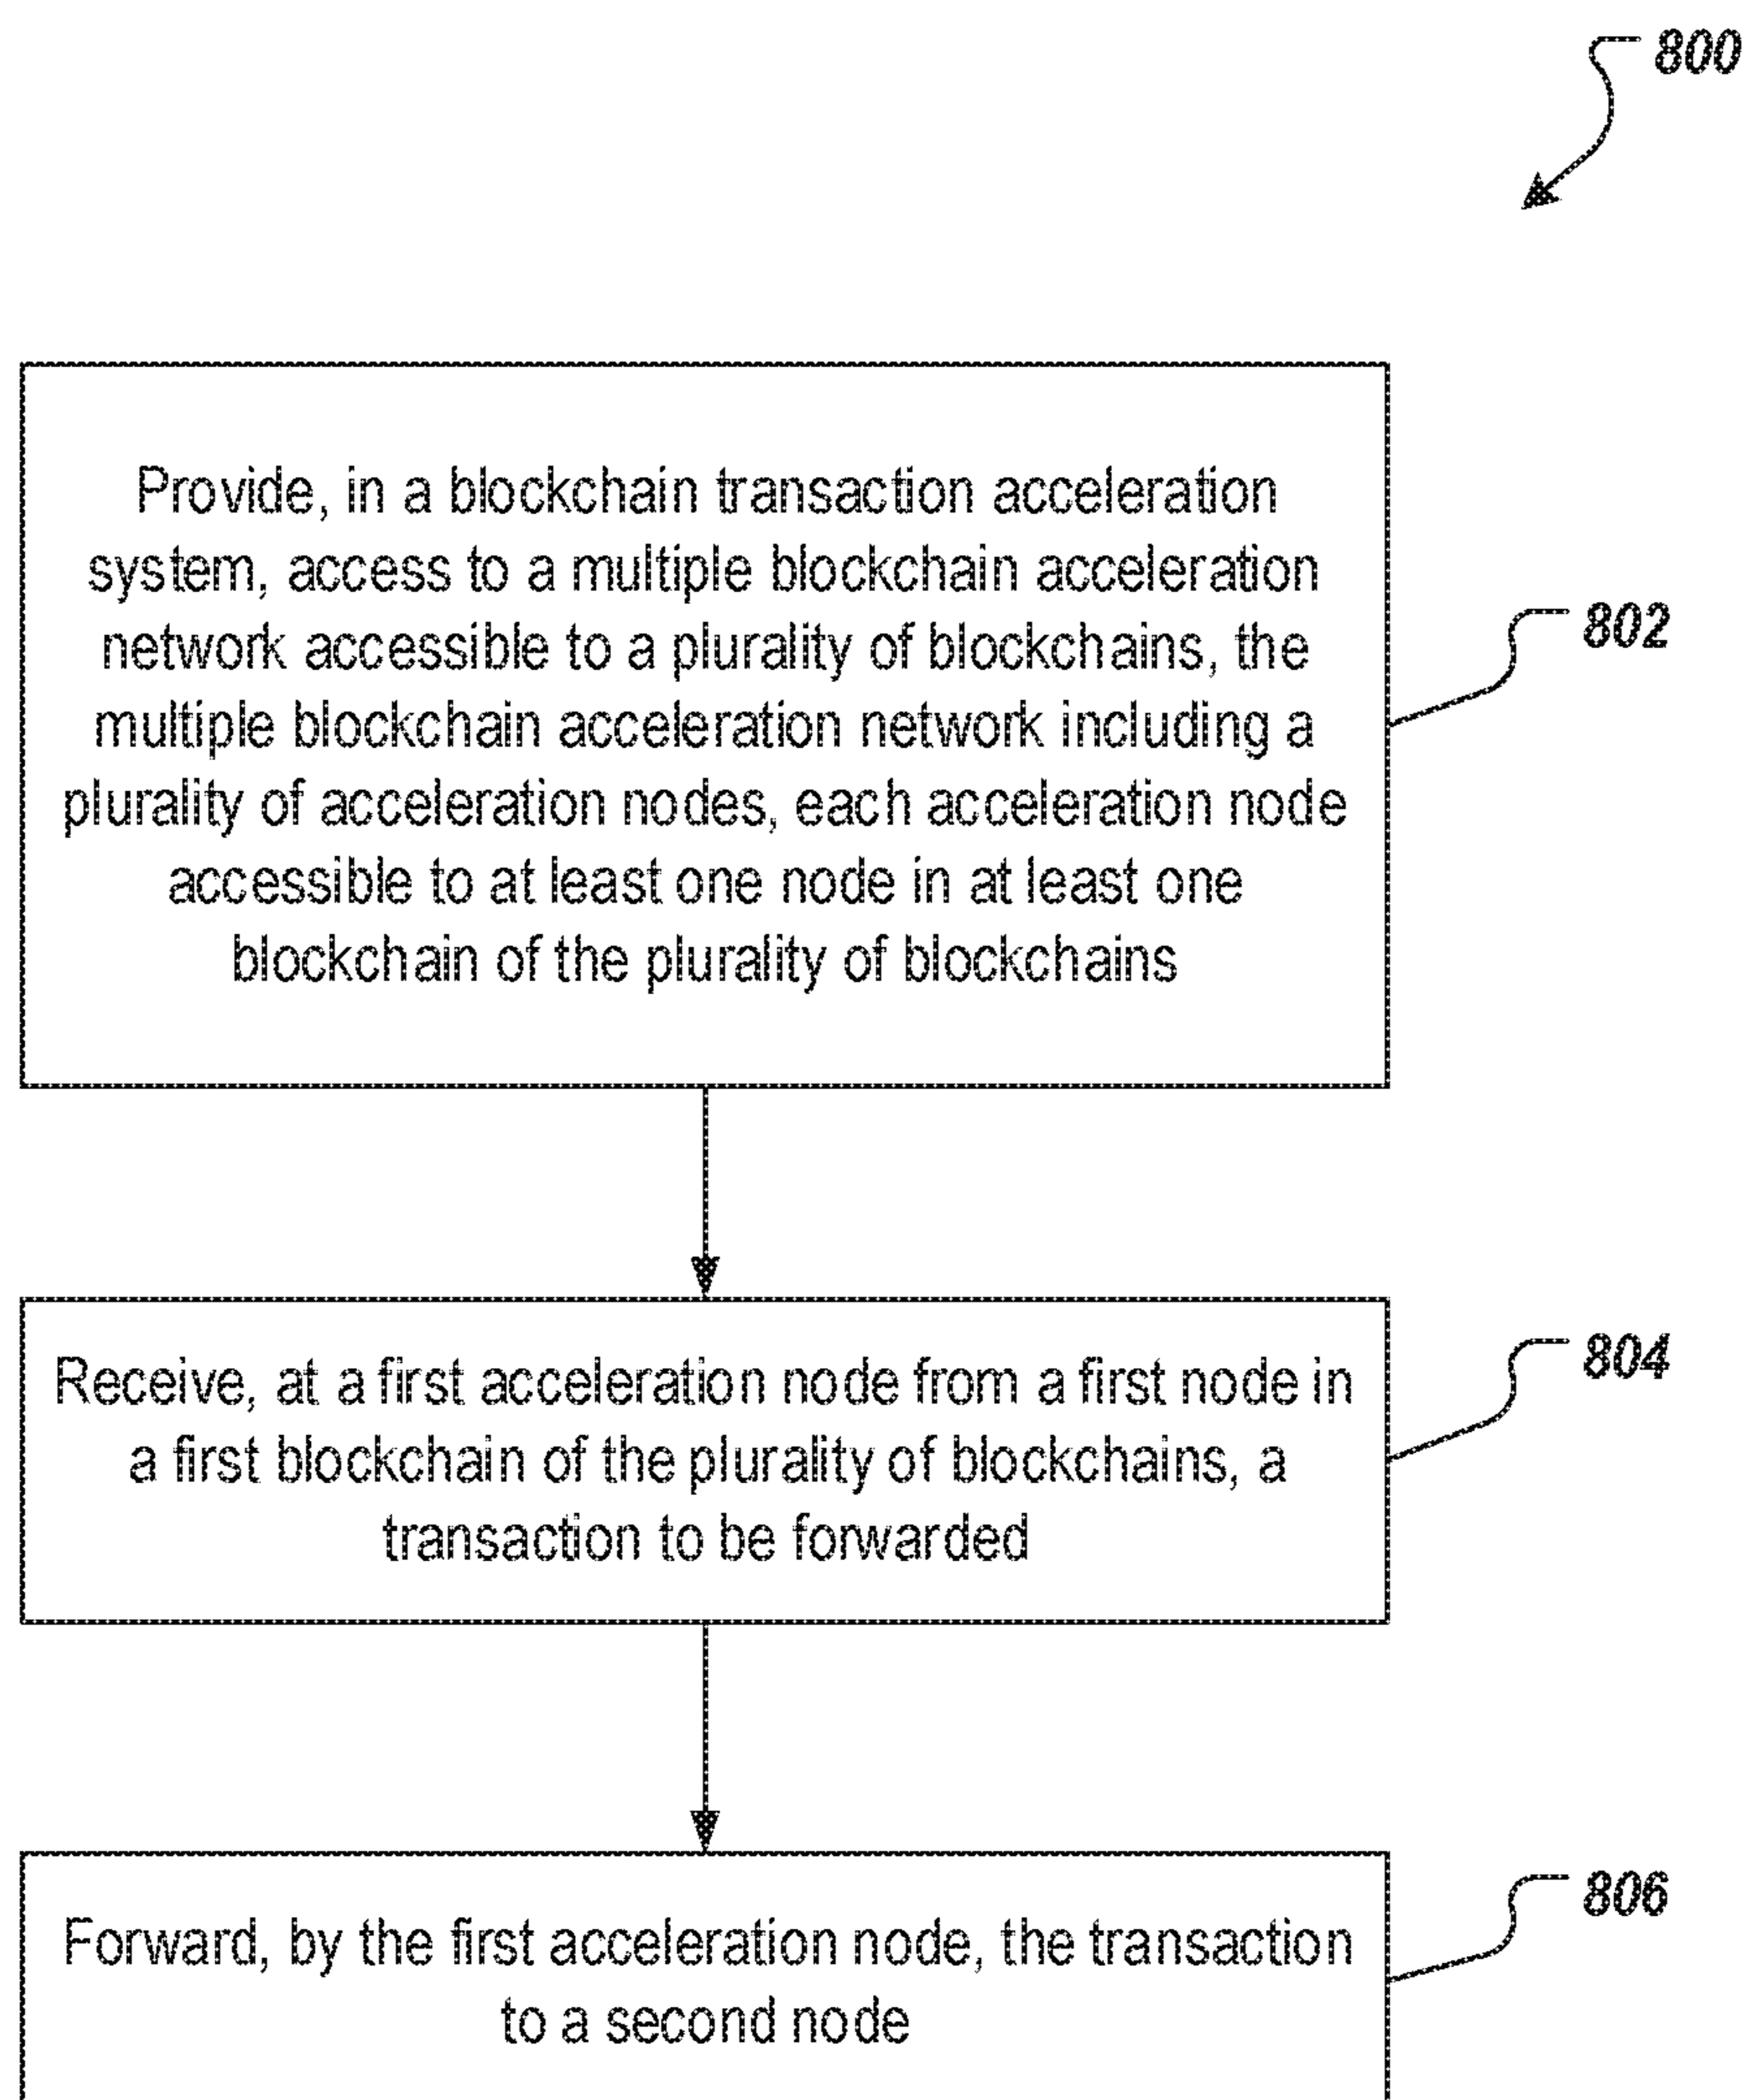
800

Provide, in a blockchain transaction acceleration system, access to a multiple blockchain acceleration network accessible to a plurality of blockchains, the multiple blockchain acceleration network including a plurality of acceleration nodes, each acceleration node accessible to at least one node in at least one blockchain of the plurality of blockchains

802

Receive, at a first acceleration node from a first node in a first blockchain of the plurality of blockchains, a transaction to be forwarded

804

Forward, by the first acceleration node, the transaction to a second node

806